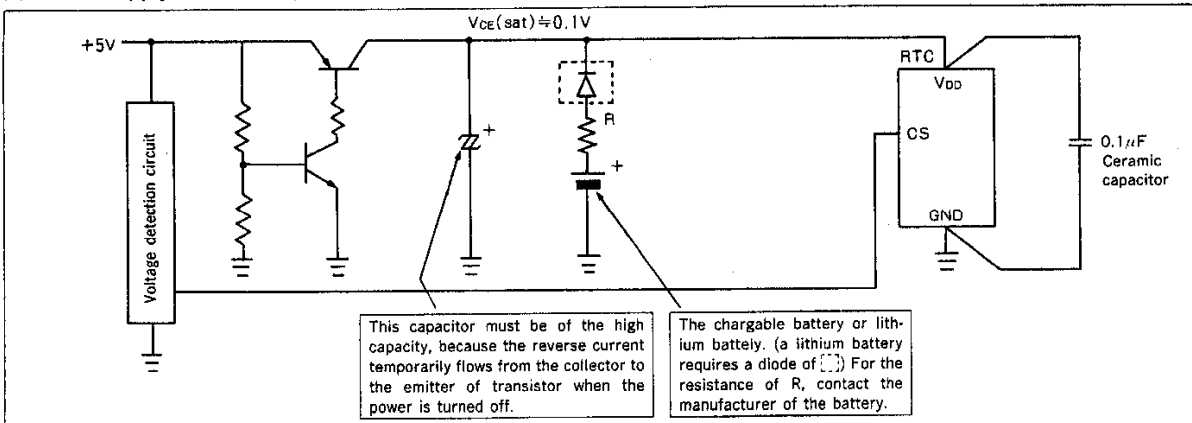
+5V

$V_{CE}(sat) \doteqdot 0.1V$

RTC

$V_{DD}$

CS

GND

$0.1\mu F$
Ceramic capacitor

R

Voltage detection circuit

This capacitor must be of the high capacity, because the reverse current temporarily flows from the collector to the emitter of transistor when the power is turned off.

The chargable battery or lithium battely. (a lithium battery requires a diode of [ ]) For the resistance of R, contact the manufacturer of the battery.